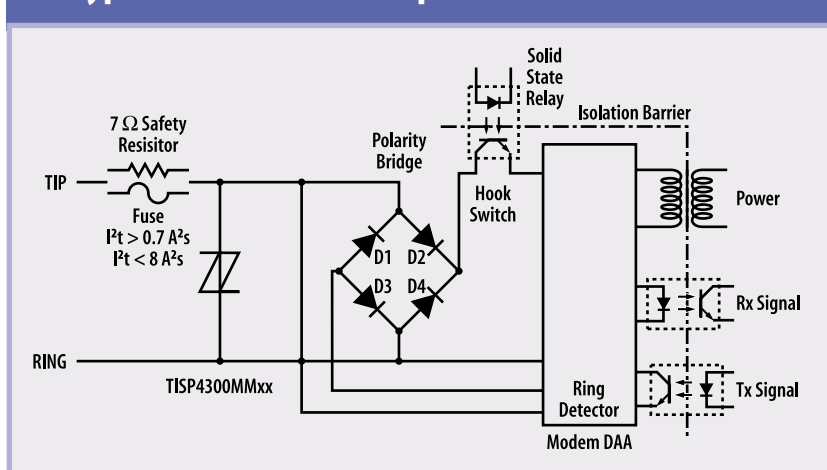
Solid State Relay

Isolation Barrier

7 Ω Safety Resisitor

Polarity Bridge

TIP

Fuse
$I^2t > 0.7\ A^2s$
$I^2t < 8\ A^2s$

Hook Switch

Power

D1 D2
D3 D4

Rx Signal

RING

TISP4300MMxx

Ring Detector

Tx Signal

Modem DAA